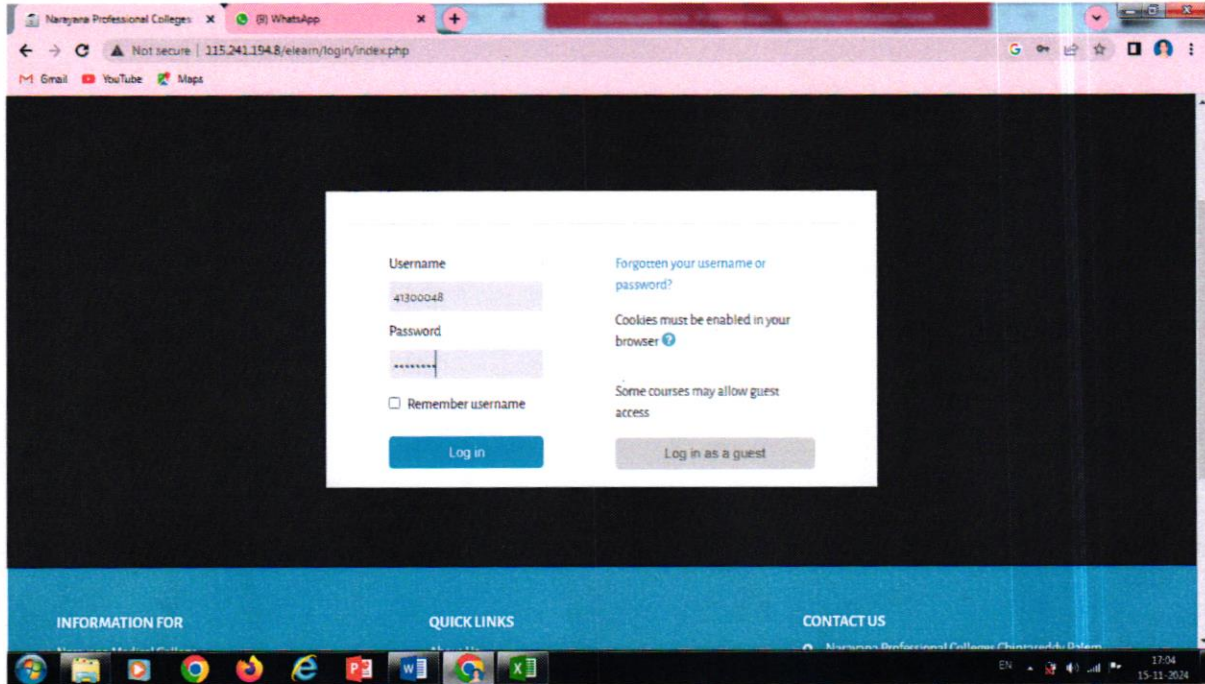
Narayana Professional Colleges ×
(9) WhatsApp ×
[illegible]

Not secure | 115.241.194.8/elearn/login/index.php

Gmail YouTube Maps

Username
41300048
Password
••••••••
Remember username
Log in

Forgotten your username or password?
Cookies must be enabled in your browser
Some courses may allow guest access
Log in as a guest

INFORMATION FOR
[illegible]

QUICK LINKS
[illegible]

CONTACT US
Narayana Professional Colleges Chinthareddy Palem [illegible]

EN
17:04
15-11-2024